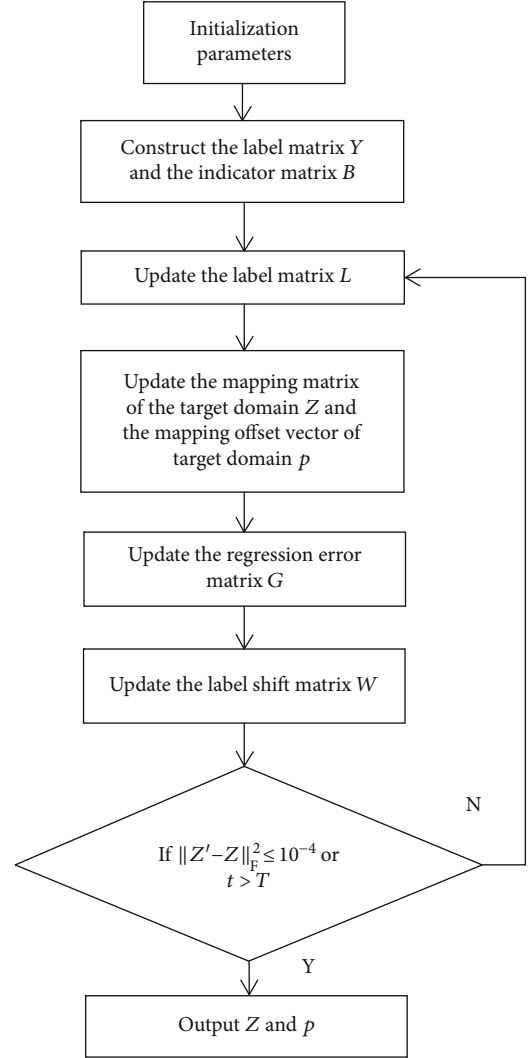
Initialization parameters

Construct the label matrix $Y$ and the indicator matrix $B$

Update the label matrix $L$

Update the mapping matrix of the target domain $Z$ and the mapping offset vector of target domain $p$

Update the regression error matrix $G$

Update the label shift matrix $W$

N

If $\|Z'-Z\|_F^2 \leq 10^{-4}$ or $t > T$

Y

Output $Z$ and $p$